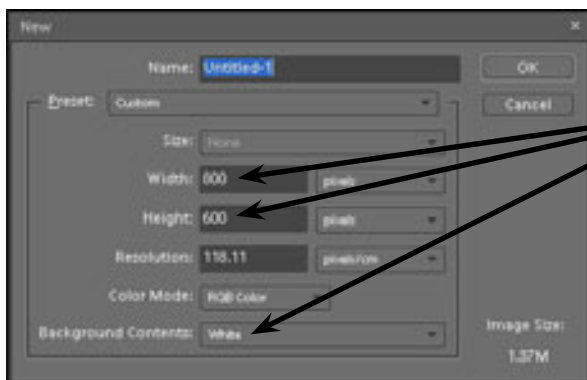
New

Name: Untitled-1

OK

Cancel

Preset: Custom

Size: None

Width: 800 pixels

Height: 600 pixels

Resolution: 118.11 pixels/cm

Color Mode: RGB Color

Background Contents: White

Image Size:

1.37M